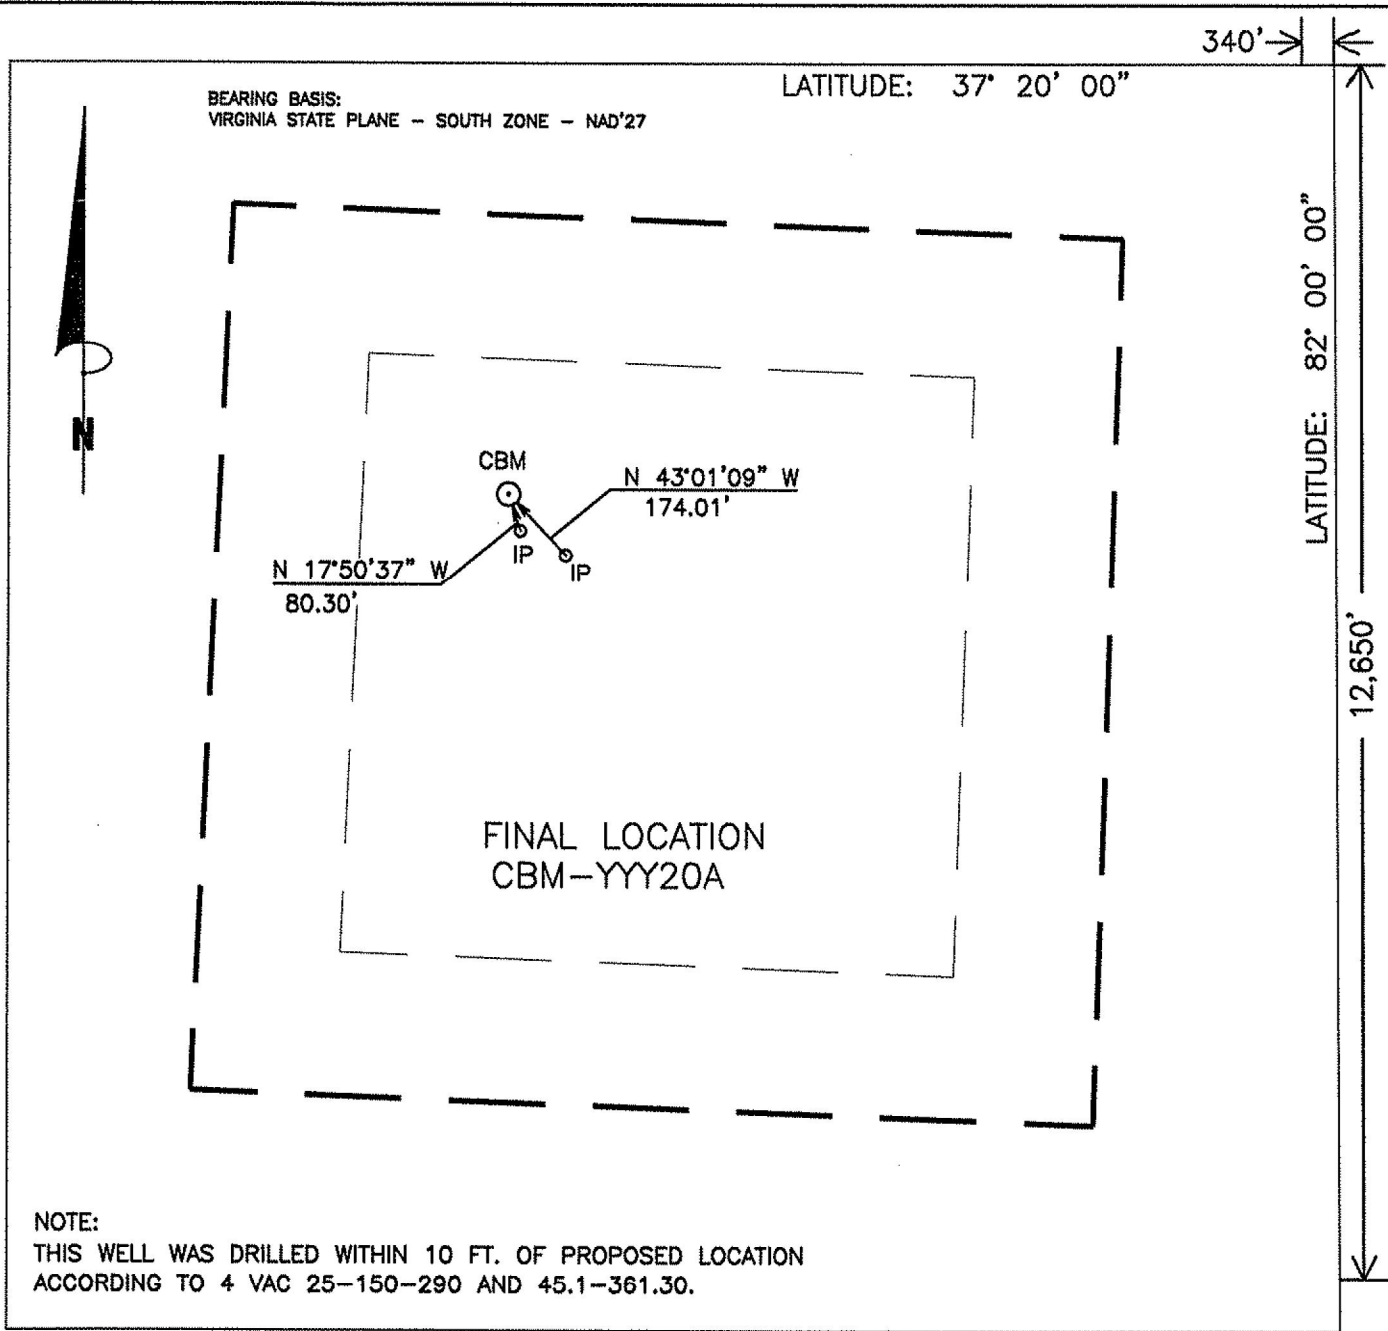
340'

LATITUDE: 37° 20' 00"

BEARING BASIS:
VIRGINIA STATE PLANE – SOUTH ZONE – NAD'27

LATITUDE: 82° 00' 00"

N

CBM

N 43°01'09" W
174.01'

IP

IP

N 17°50'37" W
80.30'

12,650'

FINAL LOCATION
CBM–YYY20A

NOTE:
THIS WELL WAS DRILLED WITHIN 10 FT. OF PROPOSED LOCATION ACCORDING TO 4 VAC 25–150–290 AND 45.1–361.30.